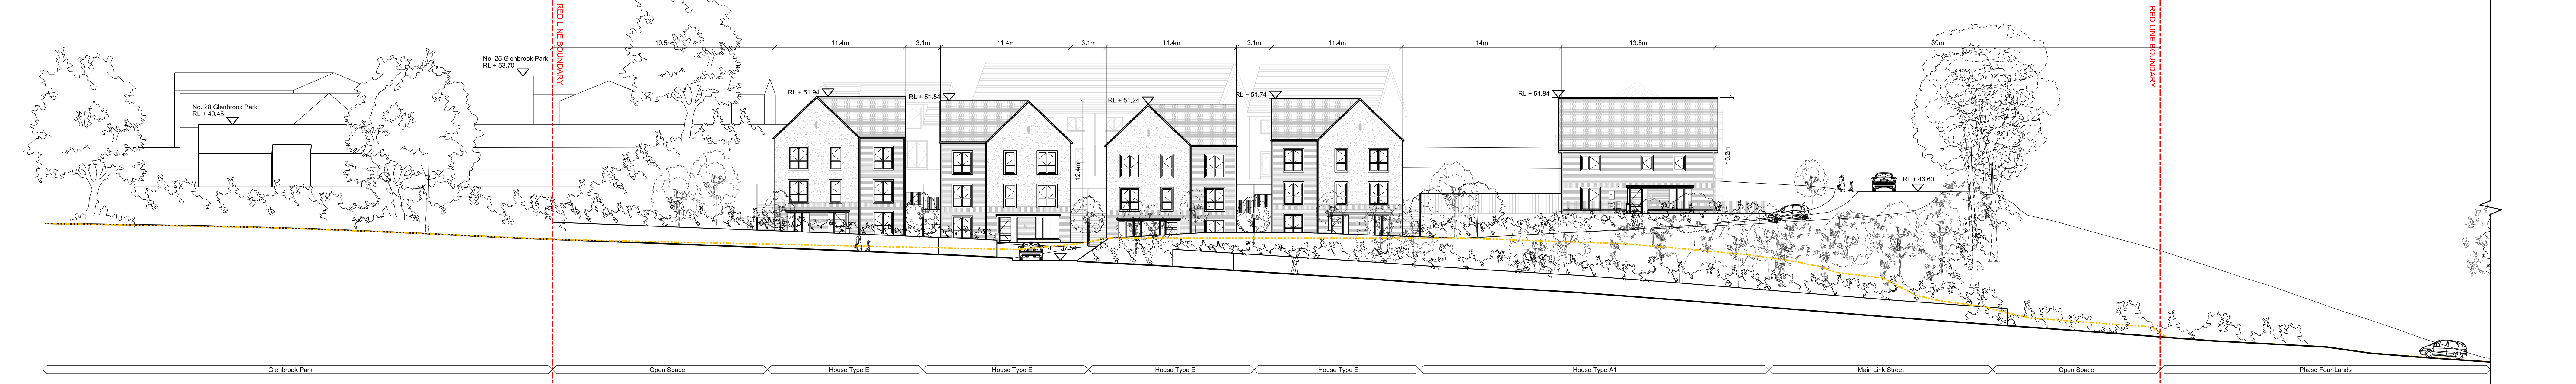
RED LINE BOUNDARY

RED LINE BOUNDARY

19,5m

11,4m

3,1m

11,4m

3,1m

11,4m

3,1m

11,4m

14m

13,5m

39m

No. 25 Glenbrook Park
RL + 53,70

No. 28 Glenbrook Park
RL + 49,45

RL + 51,94

RL + 51,54

RL + 51,24

RL + 51,74

RL + 51,84

12,4m

10,2m

RL + 43,60

RL + 37,50

Glenbrook Park

Open Space

House Type E

House Type E

House Type E

House Type E

House Type A1

Main Link Street

Open Space

Phase Four Lands